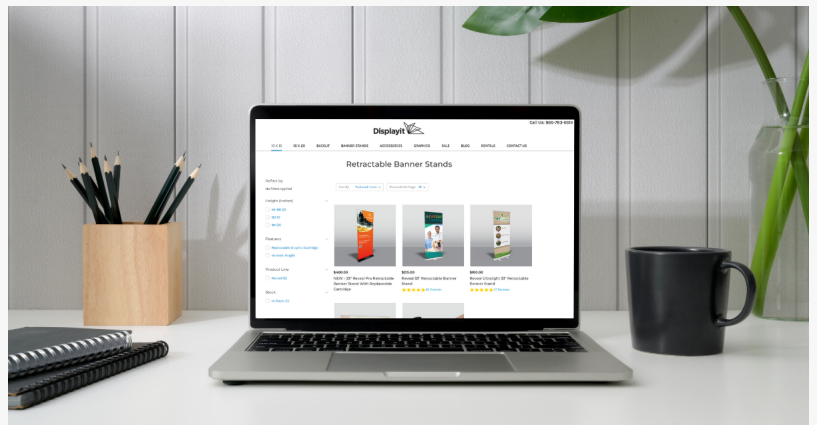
Call Us: 800-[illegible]

Displayit

10 X 10 | 10 X 20 | BACKLIT | BANNER STANDS | ACCESSORIES | GRAPHICS | SALE | BLOG | RENTALS | CONTACT US

Retractable Banner Stands

Refine by
No filters applied

Height (inches)

Features

Product Line

Stock

Sort By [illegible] | Products Per Page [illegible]

$400.00
NEW - 39" Revolr Pro Retractable Banner Stand With Replaceable Cartridge

$55.00
Revolr 33" Retractable Banner Stand

$60.00
Revolr Ultralight 33" Retractable Banner Stand